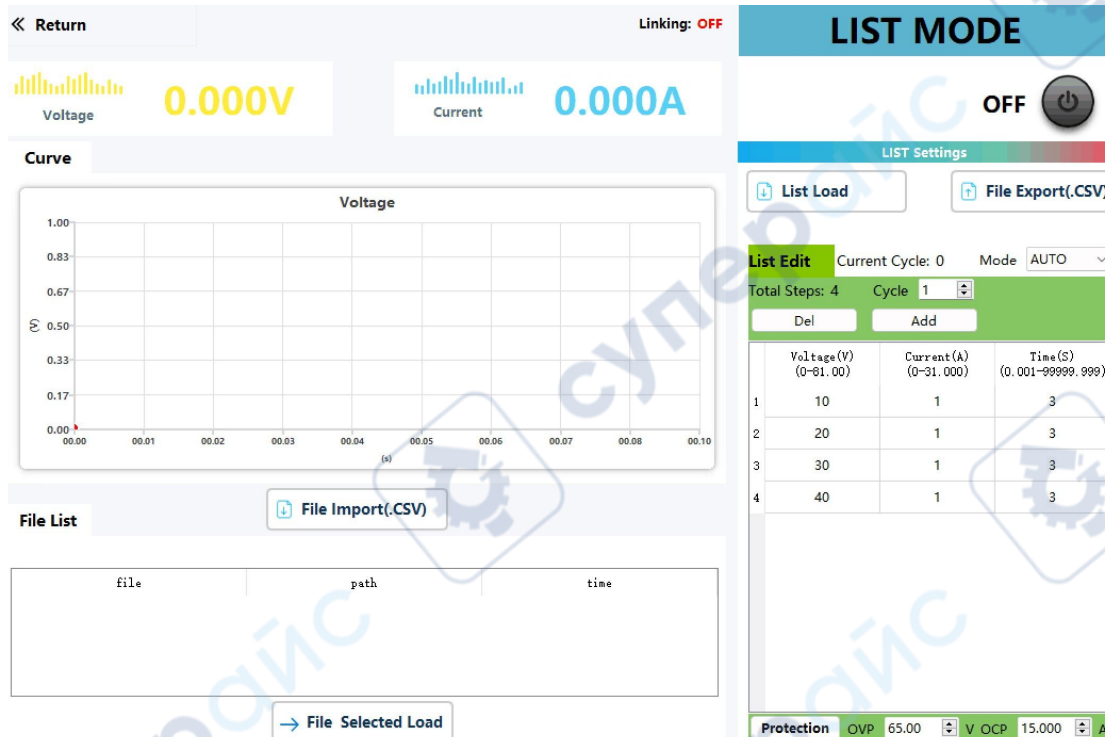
« Return

Linking: OFF

LIST MODE

Voltage 0.000V

Current 0.000A

OFF

Curve

Voltage

1.00
0.83
0.67
(V) 0.50
0.33
0.17
0.00

00.00 00.01 00.02 00.03 00.04 00.05 00.06 00.07 00.08 00.10
(s)

LIST Settings

List Load

File Export(.CSV)

List Edit Current Cycle: 0 Mode AUTO

Total Steps: 4 Cycle 1

Del Add

| | Voltage(V) (0-81.00) | Current(A) (0-31.000) | Time(S) (0.001-99999.999) |
|---|---|---|---|
| 1 | 10 | 1 | 3 |
| 2 | 20 | 1 | 3 |
| 3 | 30 | 1 | 3 |
| 4 | 40 | 1 | 3 |

File Import(.CSV)

File List

| file | path | time |
|---|---|---|

File Selected Load

Protection OVP 65.00 V OCP 15.000 A